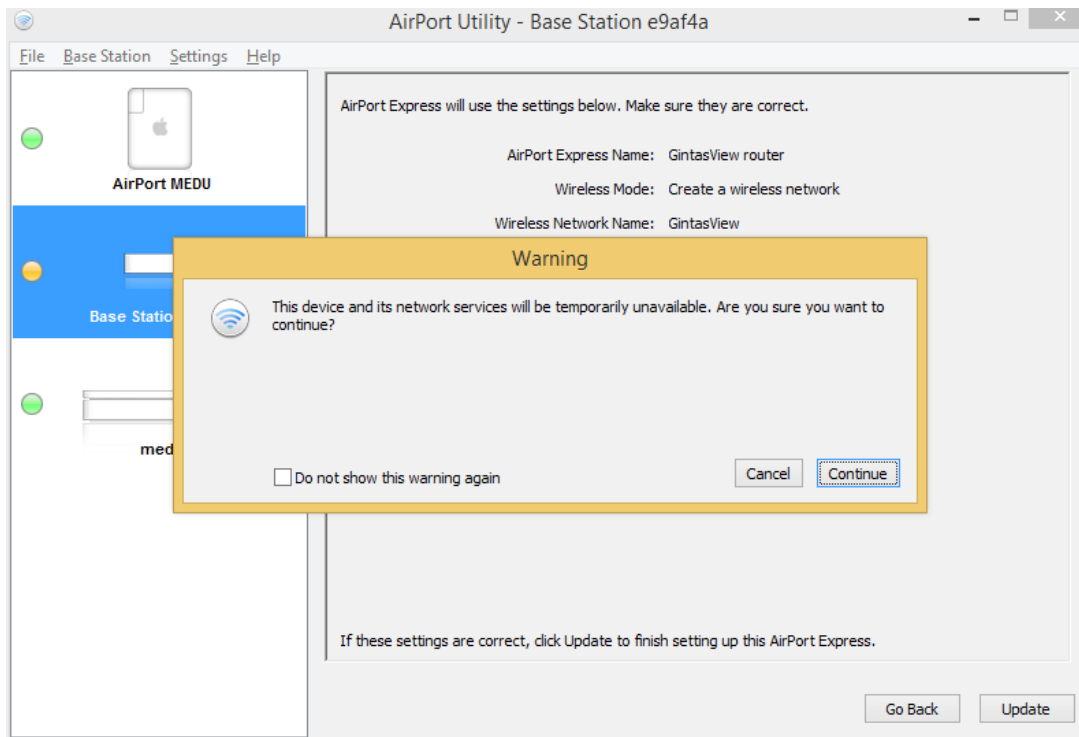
AirPort Utility - Base Station e9af4a

File Base Station Settings Help

AirPort MEDU

Base Statio

med

AirPort Express will use the settings below. Make sure they are correct.

AirPort Express Name: GintasView router

Wireless Mode: Create a wireless network

Wireless Network Name: GintasView

Warning

This device and its network services will be temporarily unavailable. Are you sure you want to continue?

Do not show this warning again

Cancel

Continue

If these settings are correct, click Update to finish setting up this AirPort Express.

Go Back

Update